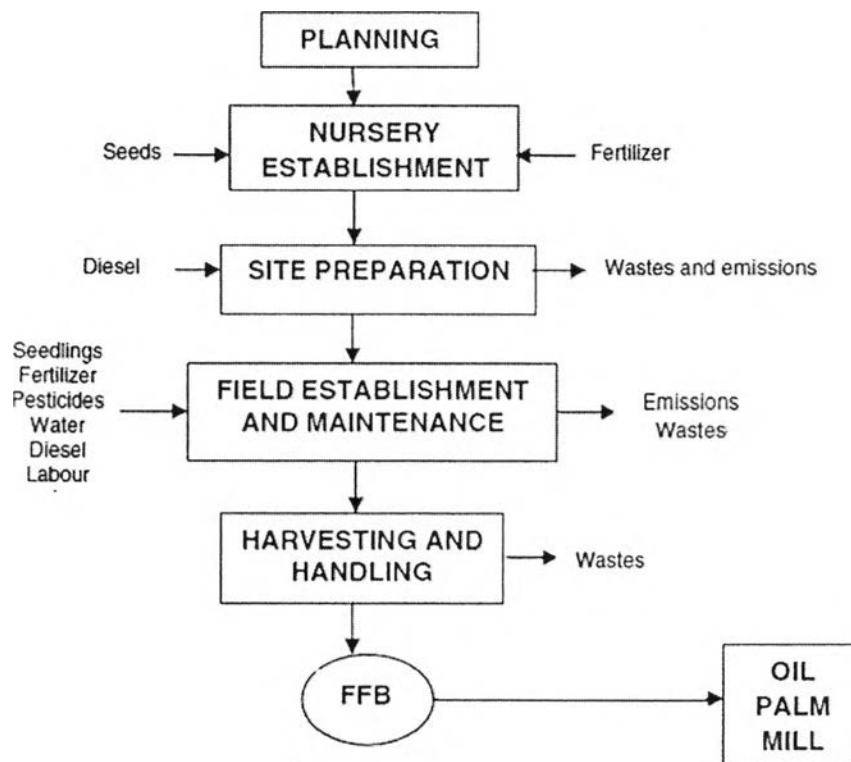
PLANNING

Seeds

NURSERY ESTABLISHMENT

Fertilizer

Diesel

SITE PREPARATION

Wastes and emissions

Seedlings
Fertilizer
Pesticides
Water
Diesel
Labour

FIELD ESTABLISHMENT AND MAINTENANCE

Emissions
Wastes

HARVESTING AND HANDLING

Wastes

FFB

OIL PALM MILL